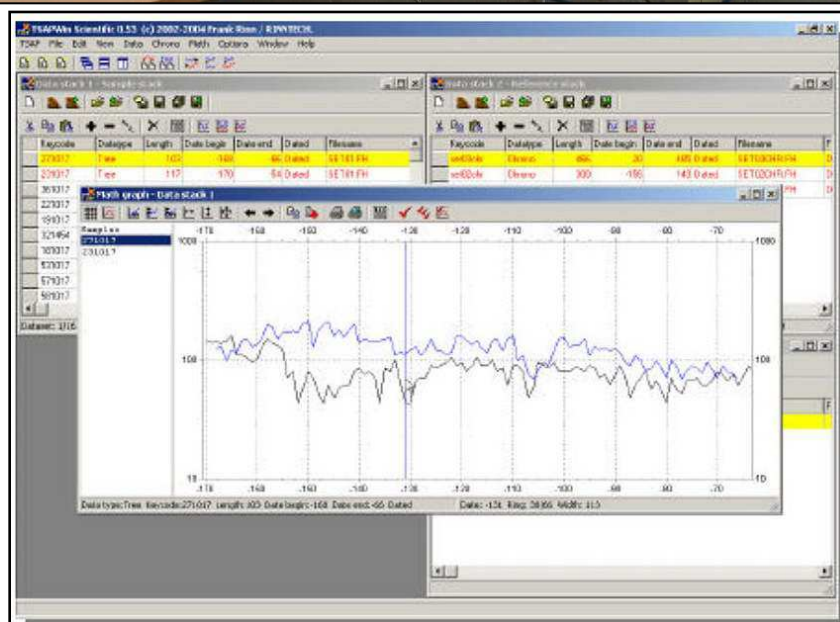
TSAPWin Scientific 0.53 (c) 2002-2004 Frank Rinn / RINNTECH
TSAP File Edit View Data Chrono Math Options Window Help

Data stack 1 - Sample stack

| Keycode | Datatype | Length | Date begin | Date end | Dated | Filename |
|---|---|---|---|---|---|---|
| 271017 | Tree | 103 | -168 | -66 | Dated | SET01.FH |
| 231017 | Tree | 117 | -170 | -54 | Dated | SET01.FH |
| 351017 | | | | | | |
| 221017 | | | | | | |
| 191017 | | | | | | |
| 321454 | | | | | | |
| 101017 | | | | | | |
| 531017 | | | | | | |
| 571017 | | | | | | |
| 581017 | | | | | | |

Datasets: 1/16

Data stack 2 - Reference stack

| Keycode | Datatype | Length | Date begin | Date end | Dated | Filename |
|---|---|---|---|---|---|---|
| set01chr | Chrono | 466 | 20 | 485 | Dated | SET01CHR.FH |
| set02chr | Chrono | 300 | -156 | 143 | Dated | SET02CHR.FH |

Math graph - Data stack 1

Samples
271017
231017

-178 -160 -150 -140 -130 -120 -110 -100 -90 -80 -70

1000 100 10

Data type:Tree Keycode:271017 Length:103 Date begin:-168 Date end:-66 Dated Date: -131 Ring: 38/66 Width: 113